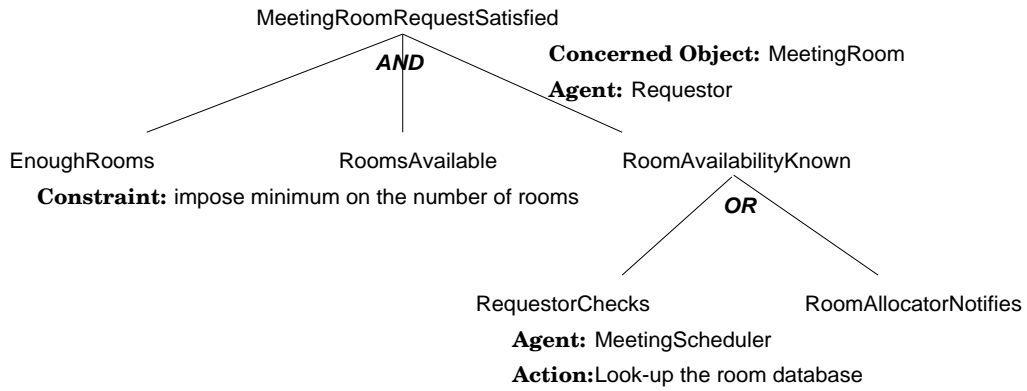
MeetingRoomRequestSatisfied

AND

Concerned Object: MeetingRoom

Agent: Requestor

EnoughRooms

RoomsAvailable

RoomAvailabilityKnown

Constraint: impose minimum on the number of rooms

OR

RequestorChecks

RoomAllocatorNotifies

Agent: MeetingScheduler

Action:Look-up the room database